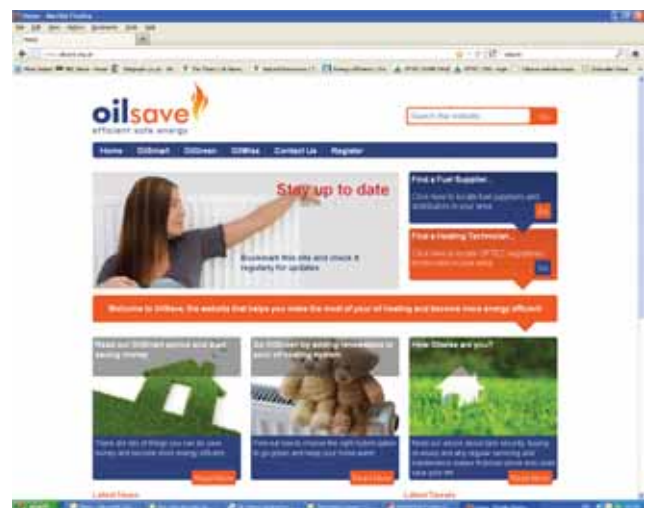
oilsave
efficient safe energy

Search the website

Home OilSmart OilGreen OilWise Contact Us Register

Stay up to date

Bookmark this site and check it regularly for updates

Find a Fuel Supplier...

Click here to locate fuel suppliers and distributors in your area

Find a Heating Technician...

Click here to locate OFTEC registered technicians in your area

Welcome to OilSave, the website that helps you make the most of your oil heating and become more energy efficient

Read our OilSmart advice and start saving money

Go OilGreen by adding renewables to your oil heating system

How OilWise are you?

There are lots of things you can do save money and become more energy efficient

Find out how to choose the right system option to go green and keep your home warm

Read our advice about tank security, buying oil wisely and why regular servicing and maintenance makes financial sense and could save you mo

Read More

Read More

Read More

Latest News

Latest Threads